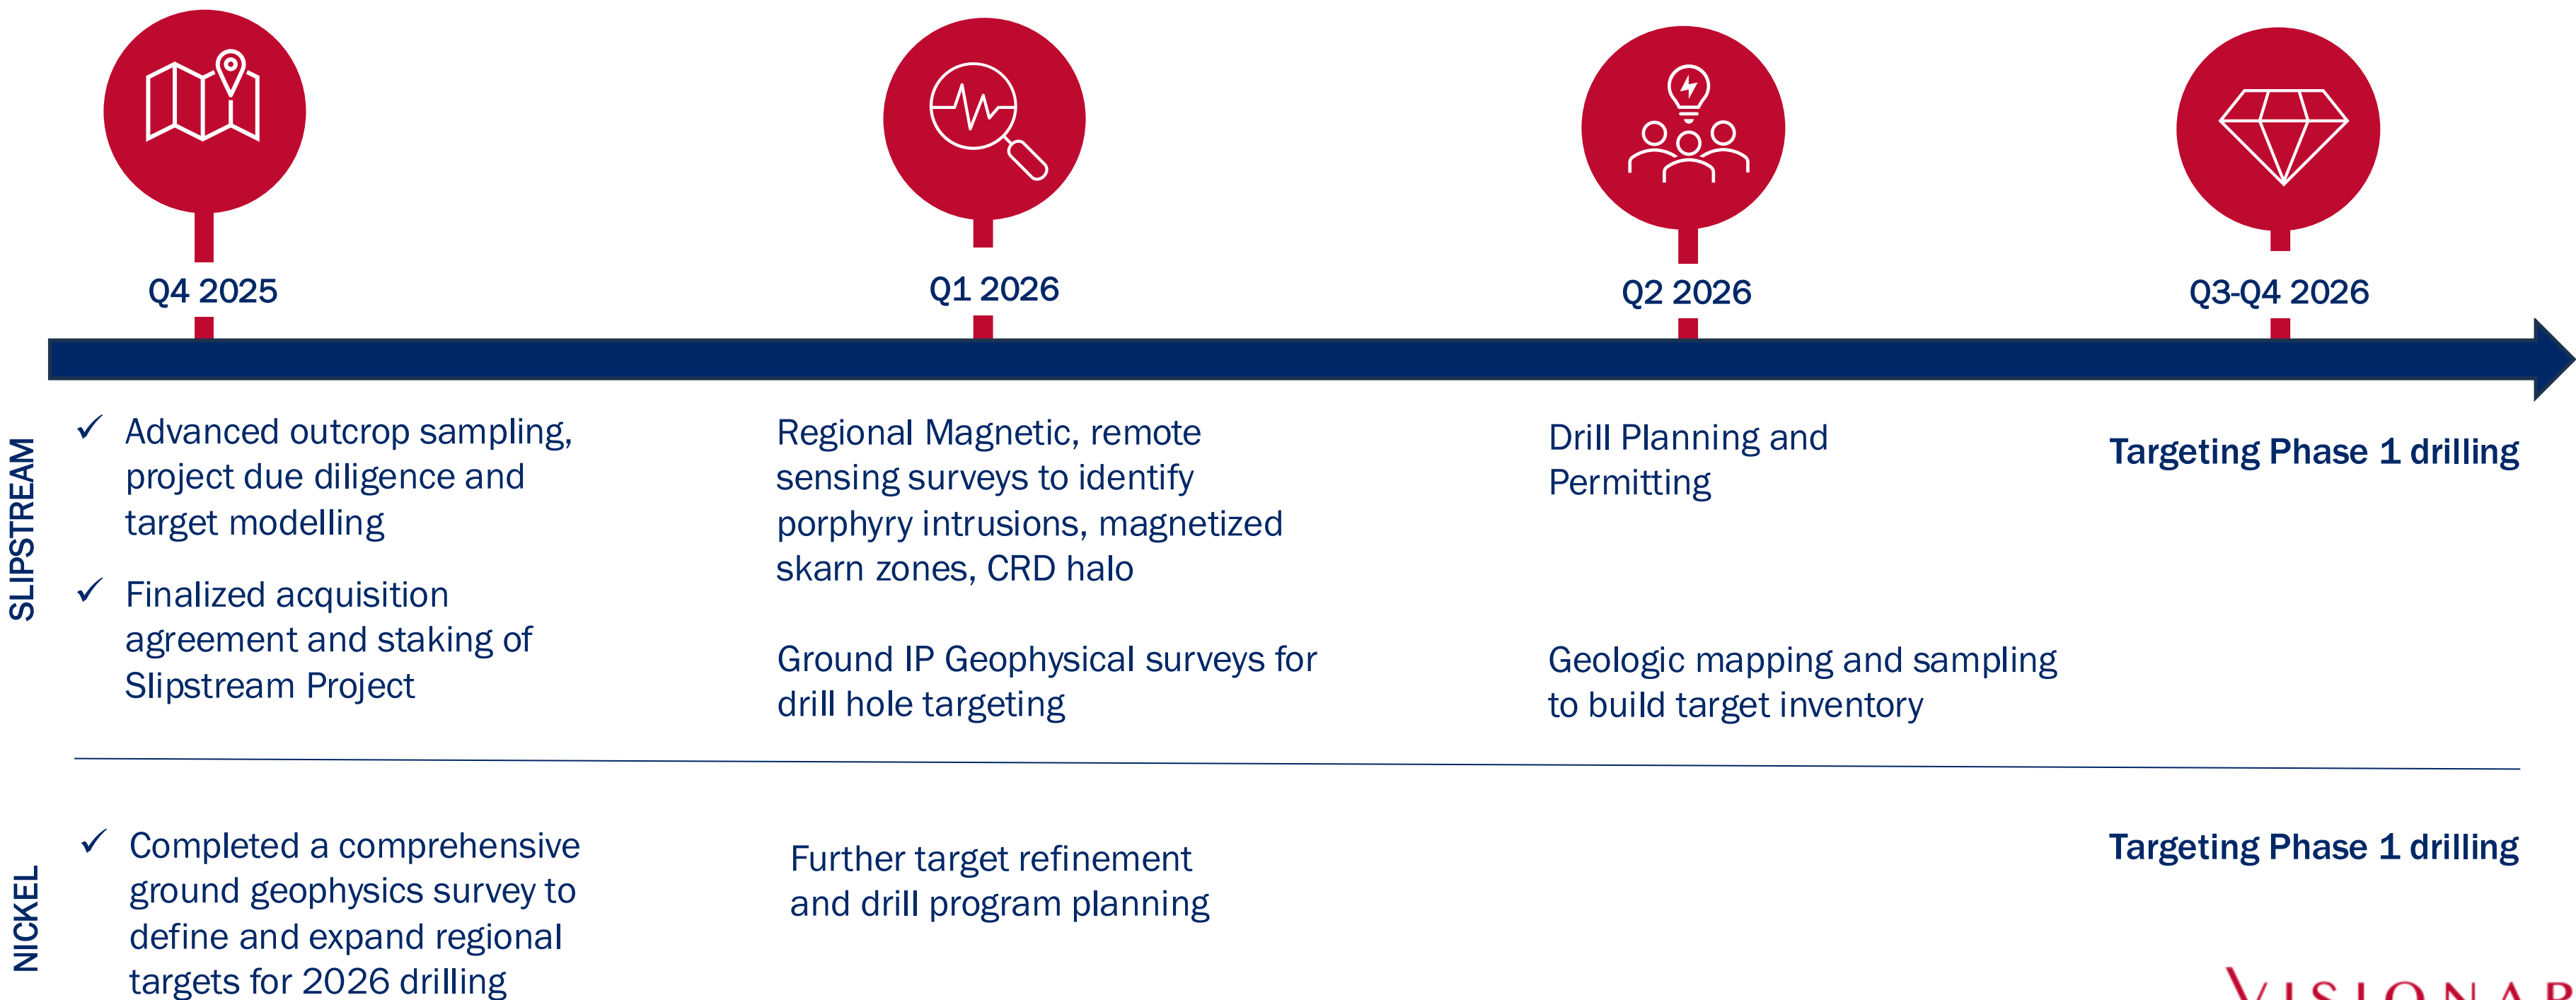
Q4 2025

Q1 2026

Q2 2026

Q3-Q4 2026

SLIPSTREAM

✓ Advanced outcrop sampling, project due diligence and target modelling

✓ Finalized acquisition agreement and staking of Slipstream Project

Regional Magnetic, remote sensing surveys to identify porphyry intrusions, magnetized skarn zones, CRD halo

Ground IP Geophysical surveys for drill hole targeting

Drill Planning and Permitting

Geologic mapping and sampling to build target inventory

Targeting Phase 1 drilling

NICKEL

✓ Completed a comprehensive ground geophysics survey to define and expand regional targets for 2026 drilling

Further target refinement and drill program planning

Targeting Phase 1 drilling

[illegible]